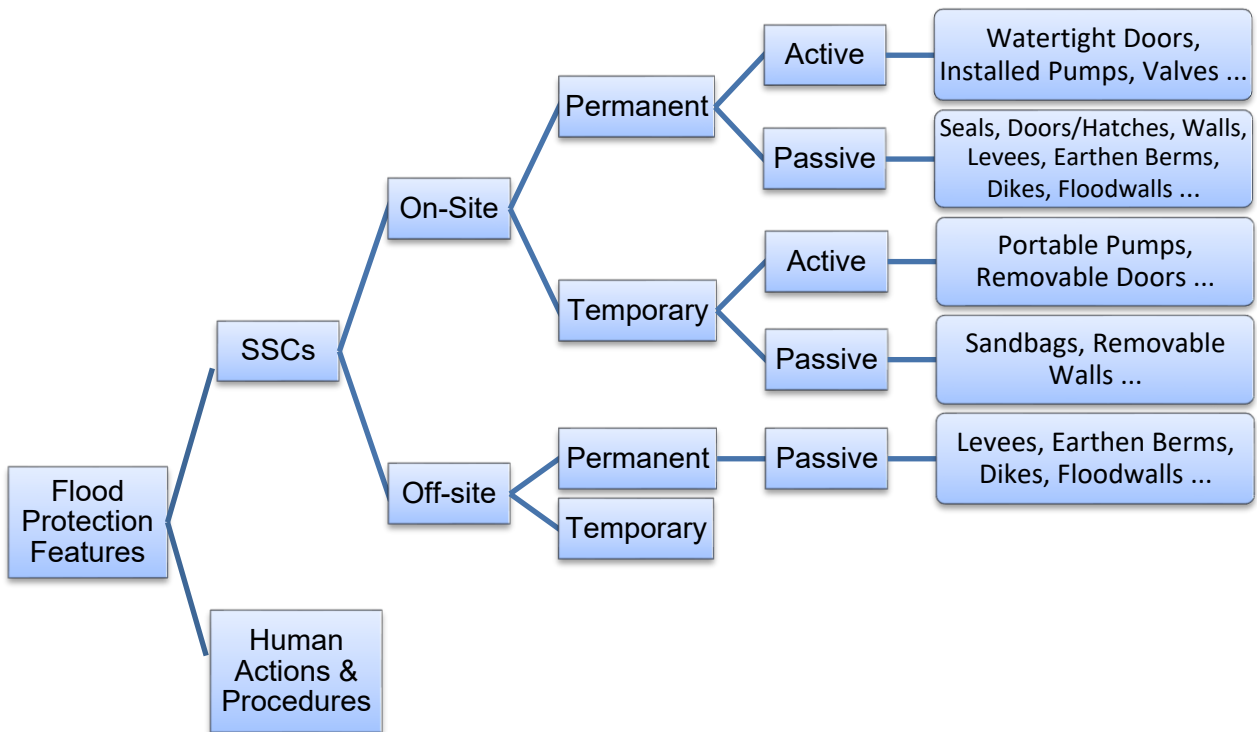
Flood Protection Features

SSCs

On-Site

Permanent

Active

Watertight Doors, Installed Pumps, Valves ...

Passive

Seals, Doors/Hatches, Walls, Levees, Earthen Berms, Dikes, Floodwalls ...

Temporary

Active

Portable Pumps, Removable Doors ...

Passive

Sandbags, Removable Walls ...

Off-site

Permanent

Passive

Levees, Earthen Berms, Dikes, Floodwalls ...

Temporary

Human Actions & Procedures